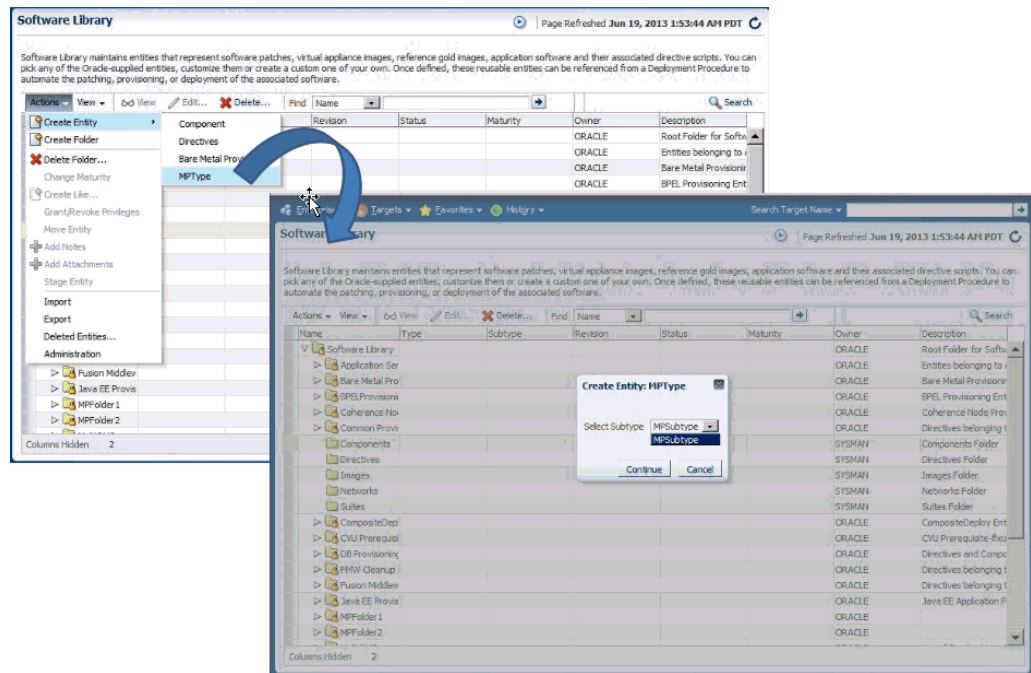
Software Library

Page Refreshed Jun 19, 2013 1:53:44 AM PDT

Software Library maintains entities that represent software patches, virtual appliance images, reference gold images, application software and their associated directive scripts. You can pick any of the Oracle-supplied entities, customize them or create a custom one of your own. Once defined, these reusable entities can be referenced from a Deployment Procedure to automate the patching, provisioning, or deployment of the associated software.

Actions ▾ View ▾ View Edit... Delete... Find Name Search

Create Entity
Create Folder
Delete Folder...
Change Maturity
Create Like...
Grant/Revoke Privileges
Move Entity
Add Notes
Add Attachments
Stage Entity
Import
Export
Deleted Entities...
Administration

Component
Directives
Bare Metal Prov
MPType

| Revision | Status | Maturity | Owner | Description |
|---|---|---|---|---|
| | | | ORACLE | Root Folder for Softw |
| | | | ORACLE | Entities belonging to |
| | | | ORACLE | Bare Metal Provisionir |
| | | | ORACLE | BPEL Provisioning Ent |

Fusion Middlev
Java EE Provis
MPFolder1
MPFolder2

Columns Hidden 2

Enterprise ▾ Targets ▾ Favorites ▾ History ▾ Search Target Name ▾

Software Library

Page Refreshed Jun 19, 2013 1:53:44 AM PDT

Software Library maintains entities that represent software patches, virtual appliance images, reference gold images, application software and their associated directive scripts. You can pick any of the Oracle-supplied entities, customize them or create a custom one of your own. Once defined, these reusable entities can be referenced from a Deployment Procedure to automate the patching, provisioning, or deployment of the associated software.

Actions ▾ View ▾ View Edit... Delete... Find Name Search

| Name | Type | Subtype | Revision | Status | Maturity | Owner | Description |
|---|---|---|---|---|---|---|---|
| Software Library | | | | | | ORACLE | Root Folder for Softw |
| Application Ser | | | | | | ORACLE | Entities belonging to |
| Bare Metal Pro | | | | | | ORACLE | Bare Metal Provisionir |
| BPELProvisioni | | | | | | ORACLE | BPEL Provisioning Ent |
| Coherence Noc | | | | | | ORACLE | Coherence Node Prov |
| Common Provi | | | | | | ORACLE | Directives belonging t |
| Components | | | | | | SYSMAN | Components Folder |
| Directives | | | | | | SYSMAN | Directives Folder |
| Images | | | | | | SYSMAN | Images Folder |
| Networks | | | | | | SYSMAN | Networks Folder |
| Suites | | | | | | SYSMAN | Suites Folder |
| CompositeDep | | | | | | ORACLE | CompositeDeploy Ent |
| CVU Prerequisi | | | | | | ORACLE | CVU Prerequisite-fixu |
| DB Provisionin | | | | | | ORACLE | Directives and Compo |
| FMW Cleanup | | | | | | ORACLE | Directives belonging t |
| Fusion Middlev | | | | | | ORACLE | Directives belonging t |
| Java EE Provis | | | | | | ORACLE | Java EE Application P |
| MPFolder1 | | | | | | ORACLE | |
| MPFolder2 | | | | | | ORACLE | |

Create Entity: MPType
Select Subtype MPSubtype
MPSubtype
Continue Cancel

Columns Hidden 2